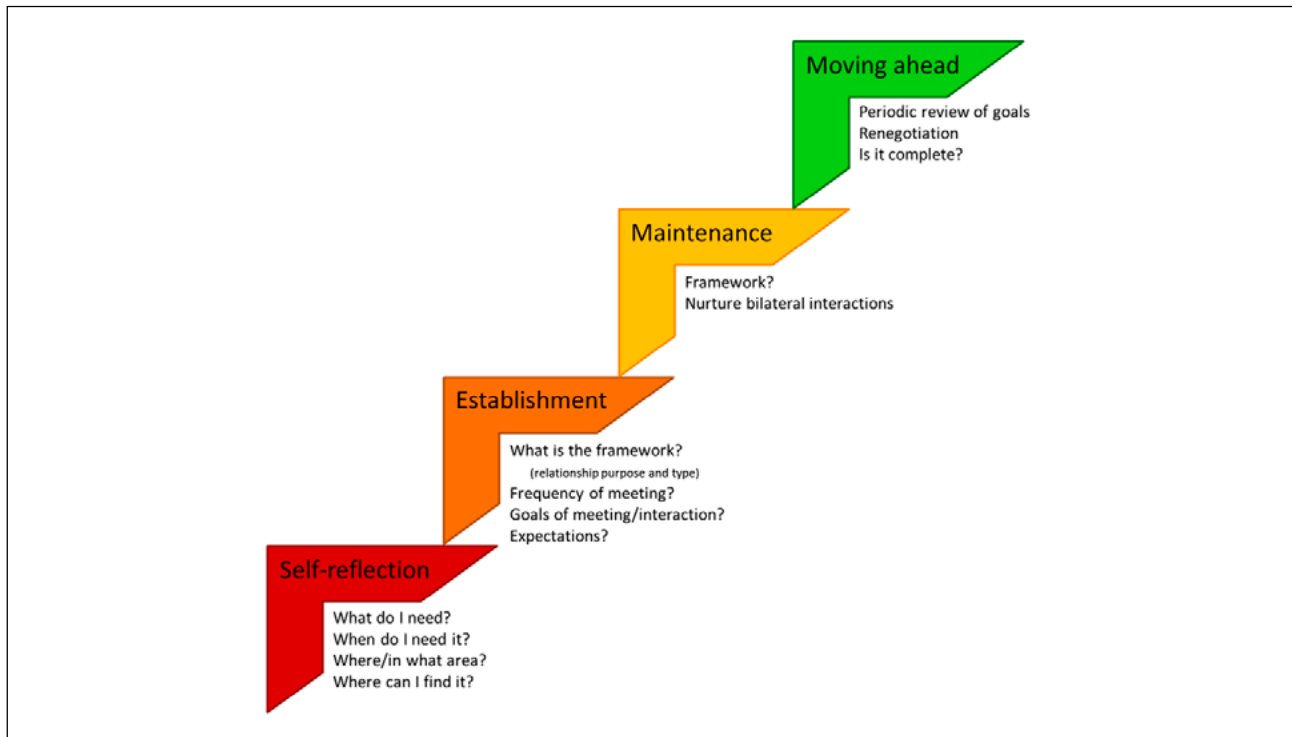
Moving ahead

Periodic review of goals
Renegotiation
Is it complete?

Maintenance

Framework?
Nurture bilateral interactions

Establishment

What is the framework?
(relationship purpose and type)
Frequency of meeting?
Goals of meeting/interaction?
Expectations?

Self-reflection

What do I need?
When do I need it?
Where/in what area?
Where can I find it?